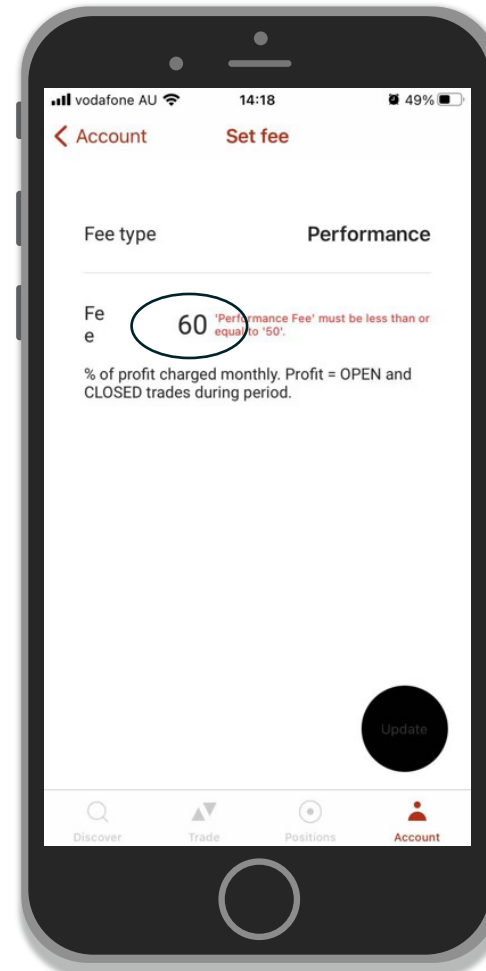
vodafone AU 14:18 49%

Account Set fee

Fee type Performance

Fe
e 60 'Performance Fee' must be less than or equal to '50'.

% of profit charged monthly. Profit = OPEN and CLOSED trades during period.

Update

Discover Trade Positions Account